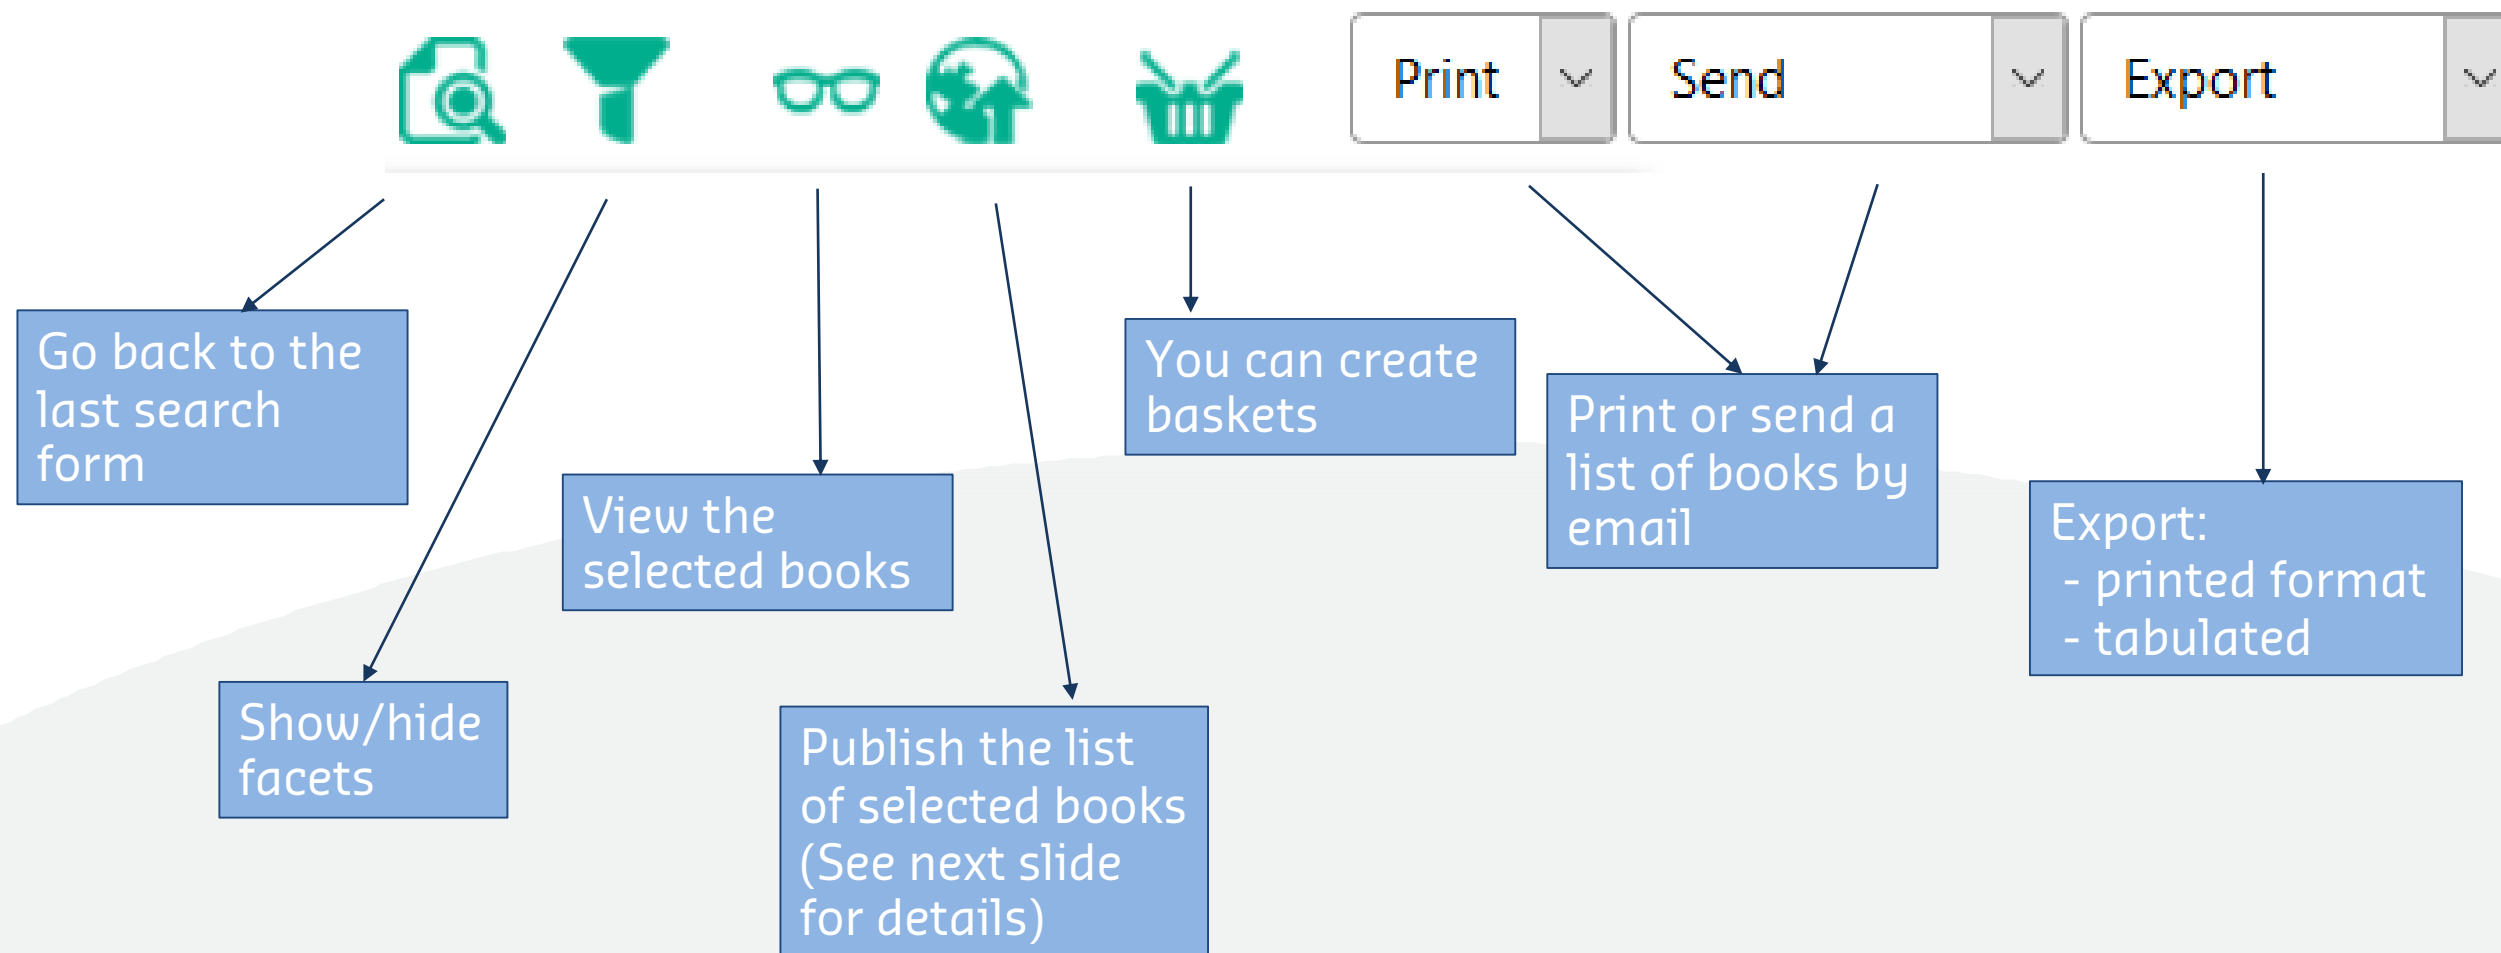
Print

Send

Export

Go back to the last search form

Show/hide facets

View the selected books

Publish the list of selected books (See next slide for details)

You can create baskets

Print or send a list of books by email

Export:
- printed format
- tabulated